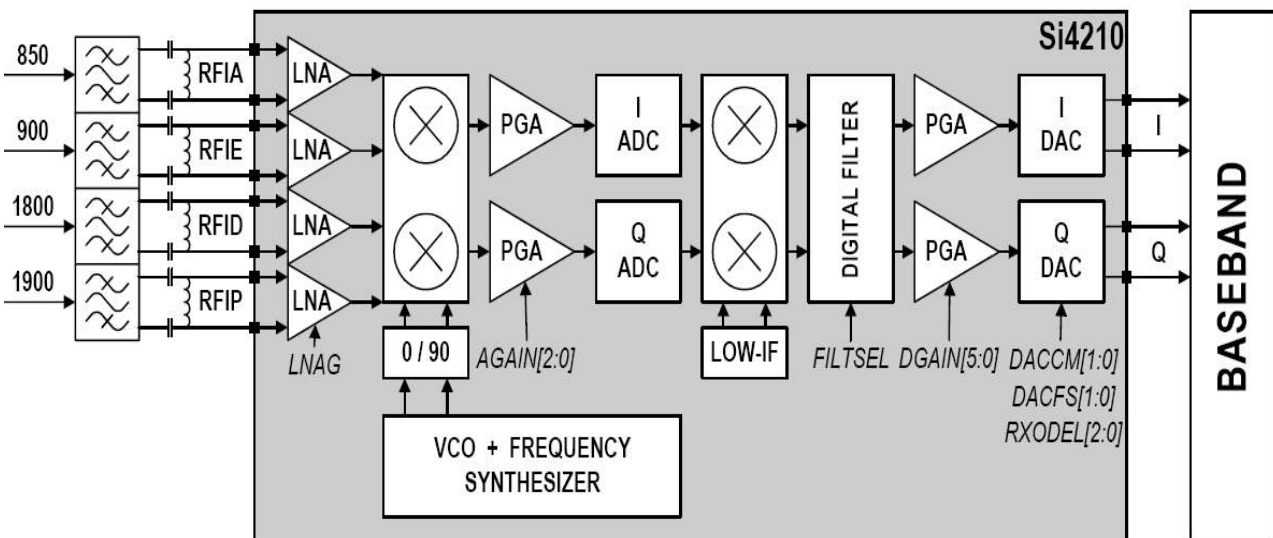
Si4210

850

900

1800

1900

RFIA

RFIE

RFID

RFIP

LNA

LNA

LNA

LNA

LNAG

0 / 90

PGA

PGA

AGAIN[2:0]

I ADC

Q ADC

LOW-IF

DIGITAL FILTER

FILTSEL

PGA

PGA

DGAIN[5:0]

I DAC

Q DAC

DACCM[1:0]
DACFS[1:0]
RXODEL[2:0]

I

Q

VCO + FREQUENCY SYNTHESIZER

BASEBAND